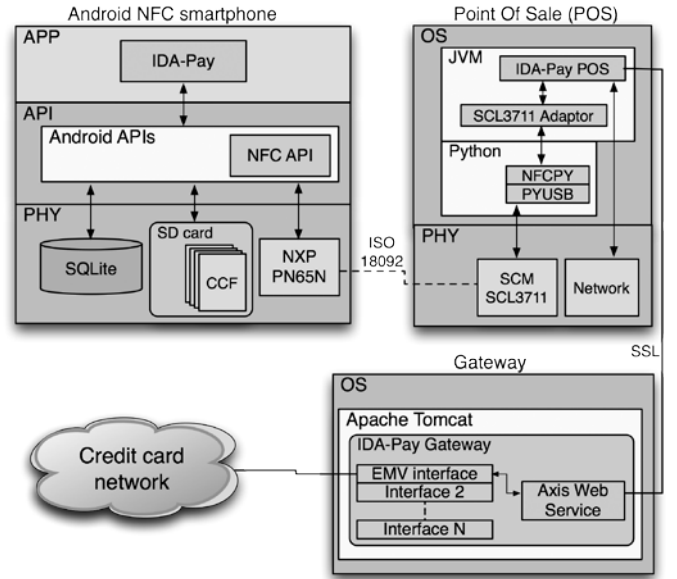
Android NFC smartphone

APP

IDA-Pay

API

Android APIs

NFC API

PHY

SQLite

SD card

CCF

NXP PN65N

ISO 18092

Point Of Sale (POS)

OS

JVM

IDA-Pay POS

SCL3711 Adaptor

Python

NFCPY

PYUSB

PHY

SCM SCL3711

Network

SSL

Gateway

OS

Apache Tomcat

IDA-Pay Gateway

Credit card network

EMV interface

Interface 2

Interface N

Axis Web Service